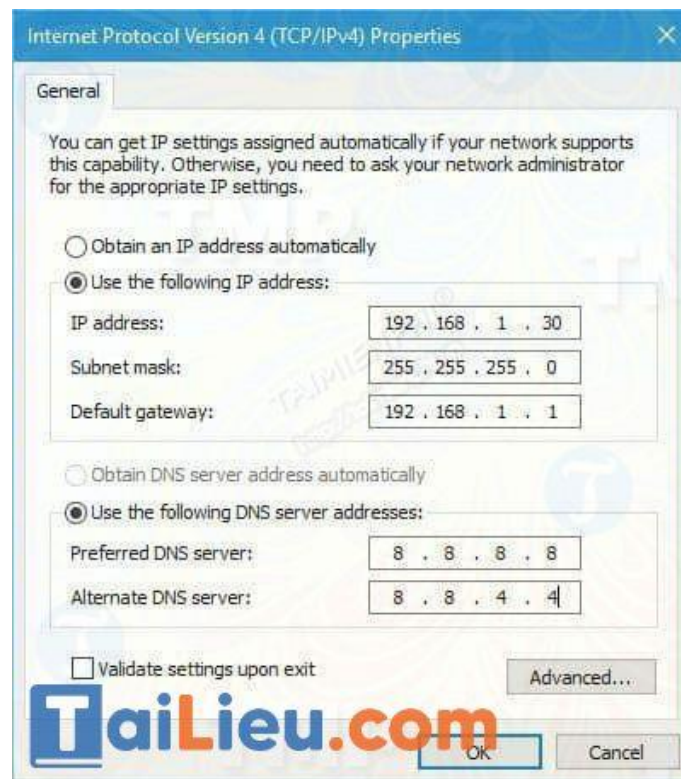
Internet Protocol Version 4 (TCP/IPv4) Properties

General

You can get IP settings assigned automatically if your network supports this capability. Otherwise, you need to ask your network administrator for the appropriate IP settings.

Obtain an IP address automatically

Use the following IP address:

IP address: 192 . 168 . 1 . 30

Subnet mask: 255 . 255 . 255 . 0

Default gateway: 192 . 168 . 1 . 1

Obtain DNS server address automatically

Use the following DNS server addresses:

Preferred DNS server: 8 . 8 . 8 . 8

Alternate DNS server: 8 . 8 . 4 . 4

Validate settings upon exit

Advanced...

TaiLieu.com

OK

Cancel